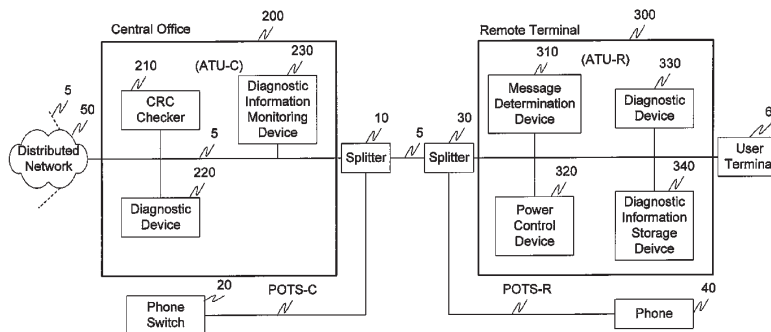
Central Office
200
Remote Terminal
300
230
310
210
(ATU-C)
(ATU-R)
330
5
50
Diagnostic Information Monitoring Device
CRC Checker
Message Determination Device
Diagnostic Device
6
10
30
5
5
Distributed Network
Splitter
Splitter
User Termina
220
340
320
Diagnostic Device
Power Control Device
Diagnostic Information Storage Deivce
20
POTS-C
POTS-R
40
Phone Switch
Phone